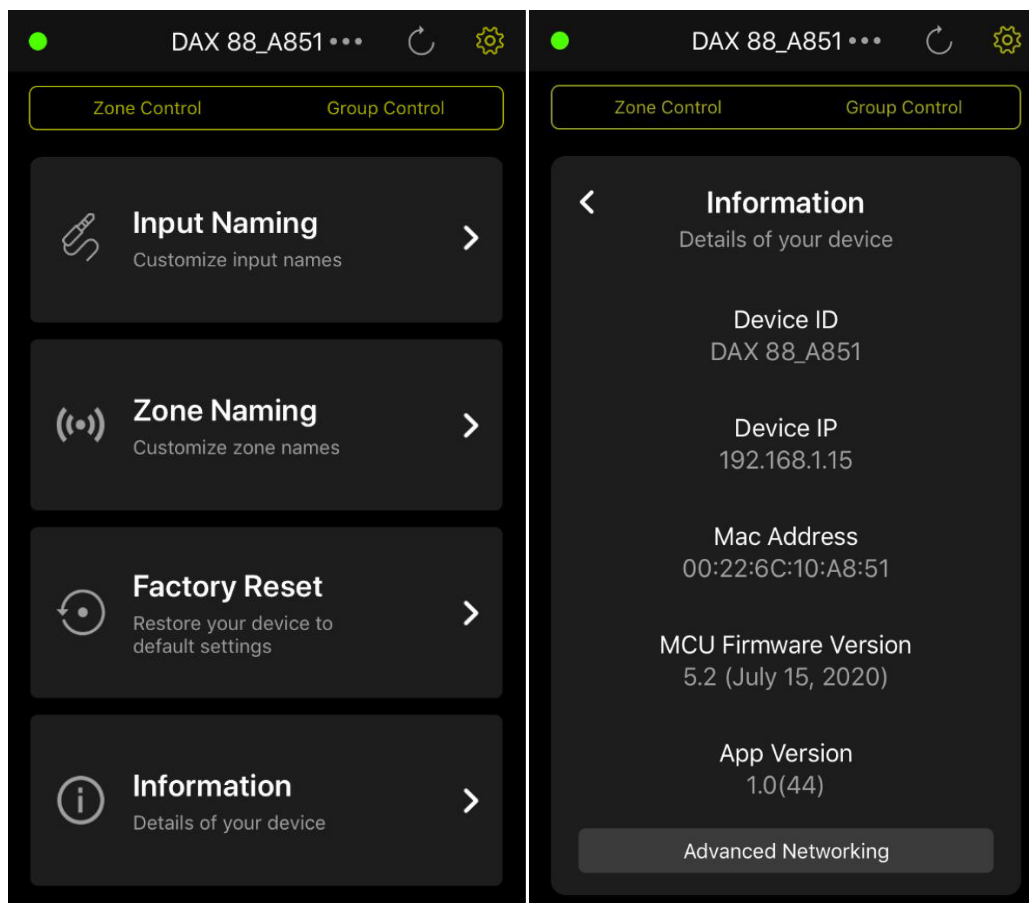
DAX 88_A851 •••

Zone Control
Group Control

Input Naming
Customize input names

Zone Naming
Customize zone names

Factory Reset
Restore your device to default settings

Information
Details of your device

DAX 88_A851 •••

Zone Control
Group Control

Information
Details of your device

Device ID
DAX 88_A851

Device IP
192.168.1.15

Mac Address
00:22:6C:10:A8:51

MCU Firmware Version
5.2 (July 15, 2020)

App Version
1.0(44)

Advanced Networking